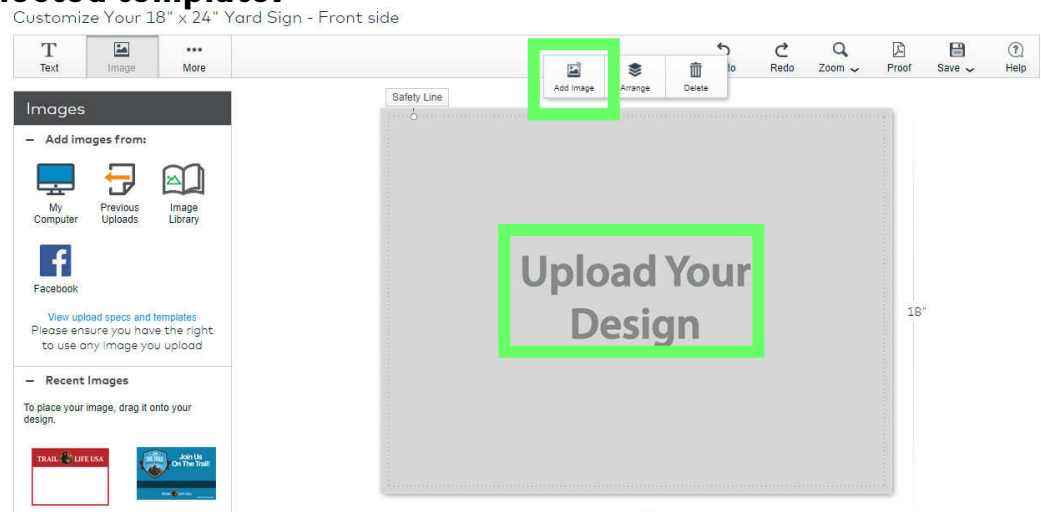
Customize Your 18" x 24" Yard Sign - Front side

Text
Image
More

Add Image
Arrange
Delete
Undo
Redo
Zoom
Proof
Save
Help

Images
— Add images from:
My Computer
Previous Uploads
Image Library
Facebook
View upload specs and templates
Please ensure you have the right to use any image you upload

— Recent Images
To place your image, drag it onto your design.

TRAIL LIFE USA

Join Us On The Trail!

Safety Line

Upload Your Design

18"